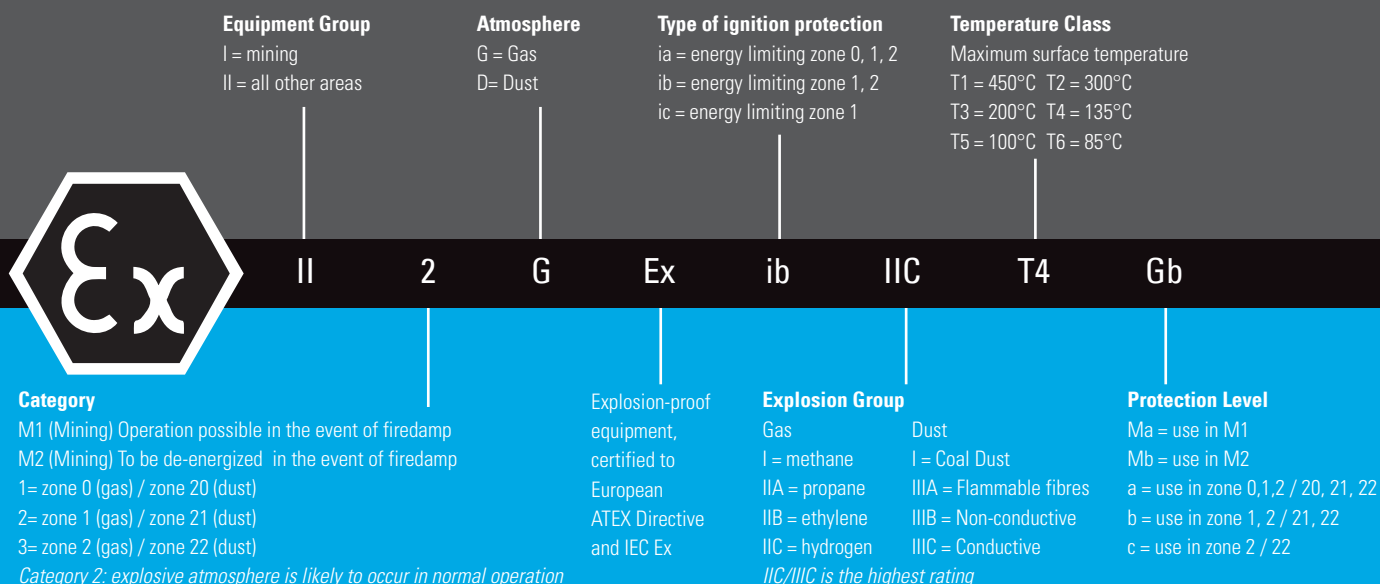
Equipment Group
I = mining
II = all other areas

Atmosphere
G = Gas
D= Dust

Type of ignition protection
ia = energy limiting zone 0, 1, 2
ib = energy limiting zone 1, 2
ic = energy limiting zone 1

Temperature Class
Maximum surface temperature
T1 = 450°C T2 = 300°C
T3 = 200°C T4 = 135°C
T5 = 100°C T6 = 85°C

Ex

II 2 G Ex ib IIC T4 Gb

Category
M1 (Mining) Operation possible in the event of firedamp
M2 (Mining) To be de-energized in the event of firedamp
1= zone 0 (gas) / zone 20 (dust)
2= zone 1 (gas) / zone 21 (dust)
3= zone 2 (gas) / zone 22 (dust)
Category 2: explosive atmosphere is likely to occur in normal operation

Explosion-proof equipment, certified to European ATEX Directive and IEC Ex

Explosion Group
| Gas | Dust |
|---|---|
| I = methane | I = Coal Dust |
| IIA = propane | IIIA = Flammable fibres |
| IIB = ethylene | IIIB = Non-conductive |
| IIC = hydrogen | IIIC = Conductive |
IIC/IIIC is the highest rating

Protection Level
Ma = use in M1
Mb = use in M2
a = use in zone 0,1,2 / 20, 21, 22
b = use in zone 1, 2 / 21, 22
c = use in zone 2 / 22